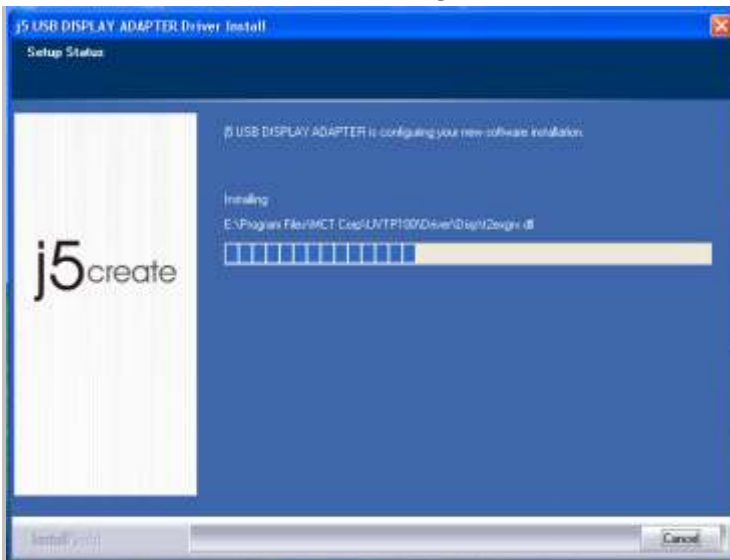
j5 USB DISPLAY ADAPTER Driver Install

Setup Status

j5create

j5 USB DISPLAY ADAPTER is configuring your new software installation.

Installing

E:\Program Files\MCT Corp\UVTP100\Driver\Disp\t2evgrv.dll

InstallShield

Cancel